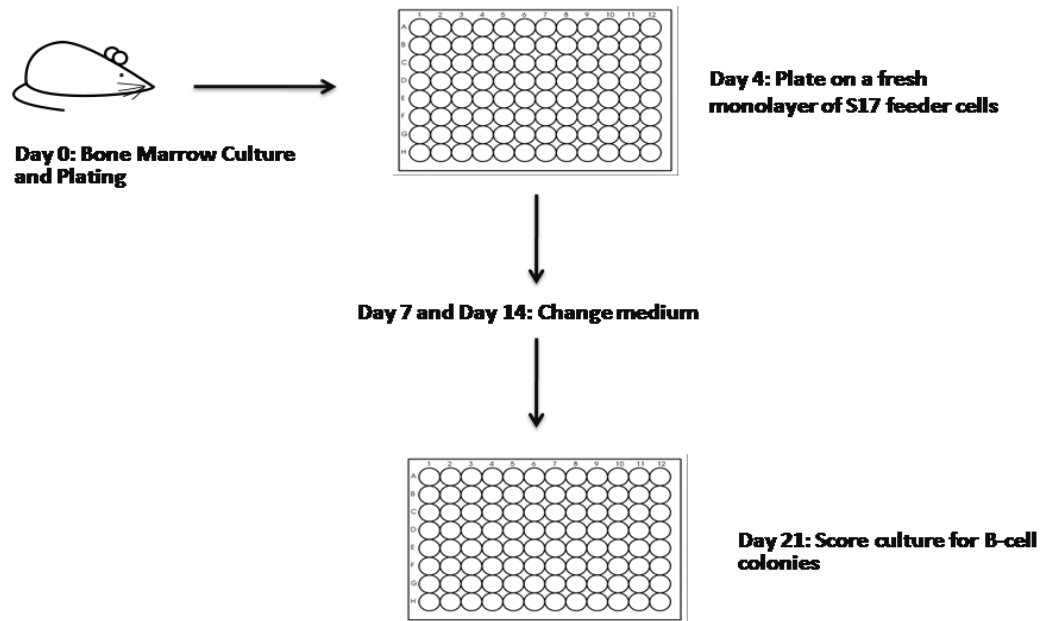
Day 0: Bone Marrow Culture and Plating

1 2 3 4 5 6 7 8 9 10 11 12
A
B
C
D
E
F
G
H

Day 4: Plate on a fresh monolayer of S17 feeder cells

Day 7 and Day 14: Change medium

1 2 3 4 5 6 7 8 9 10 11 12
A
B
C
D
E
F
G
H

Day 21: Score culture for B-cell colonies